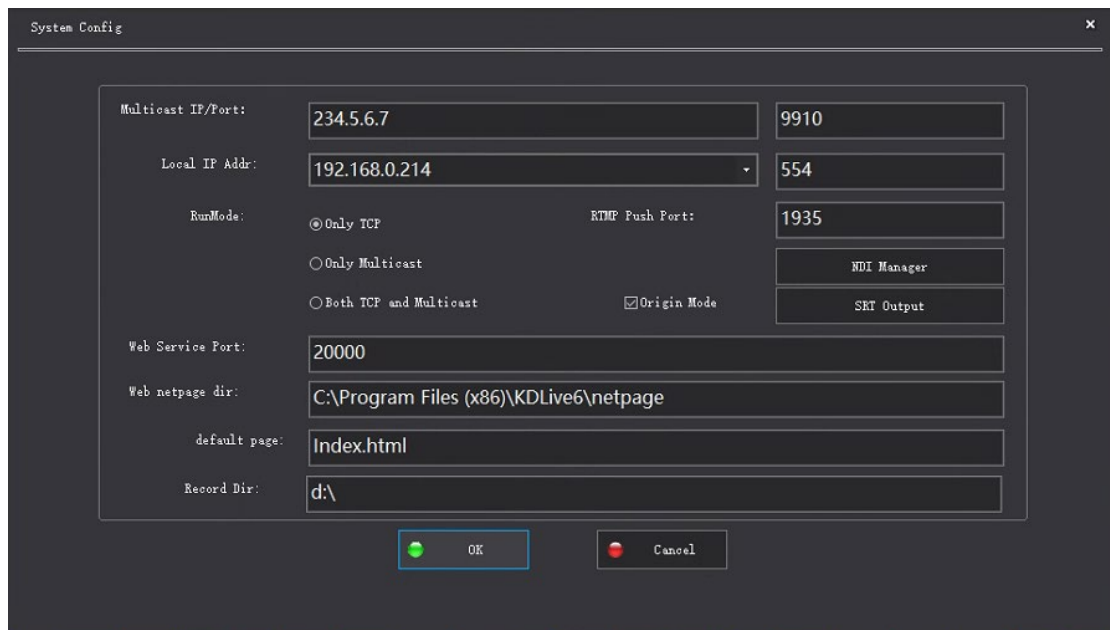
System Config

×

Multicast IP/Port: 234.5.6.7 9910

Local IP Addr: 192.168.0.214 554

RunMode: Only TCP

RTMP Push Port: 1935

Only Multicast

NDI Manager

Both TCP and Multicast

Origin Mode

SRT Output

Web Service Port: 20000

Web netpage dir: C:\Program Files (x86)\KDLive6\netpage

default page: Index.html

Record Dir: d:\

OK

Cancel